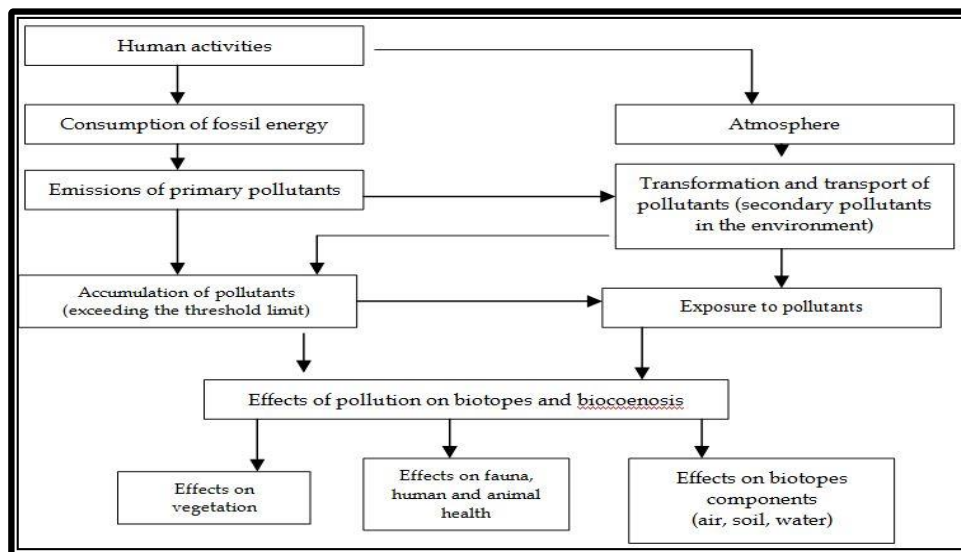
Human activities

Consumption of fossil energy

Atmosphere

Emissions of primary pollutants

Transformation and transport of pollutants (secondary pollutants in the environment)

Accumulation of pollutants (exceeding the threshold limit)

Exposure to pollutants

Effects of pollution on biotopes and biocoenosis

Effects on vegetation

Effects on fauna, human and animal health

Effects on biotopes components (air, soil, water)